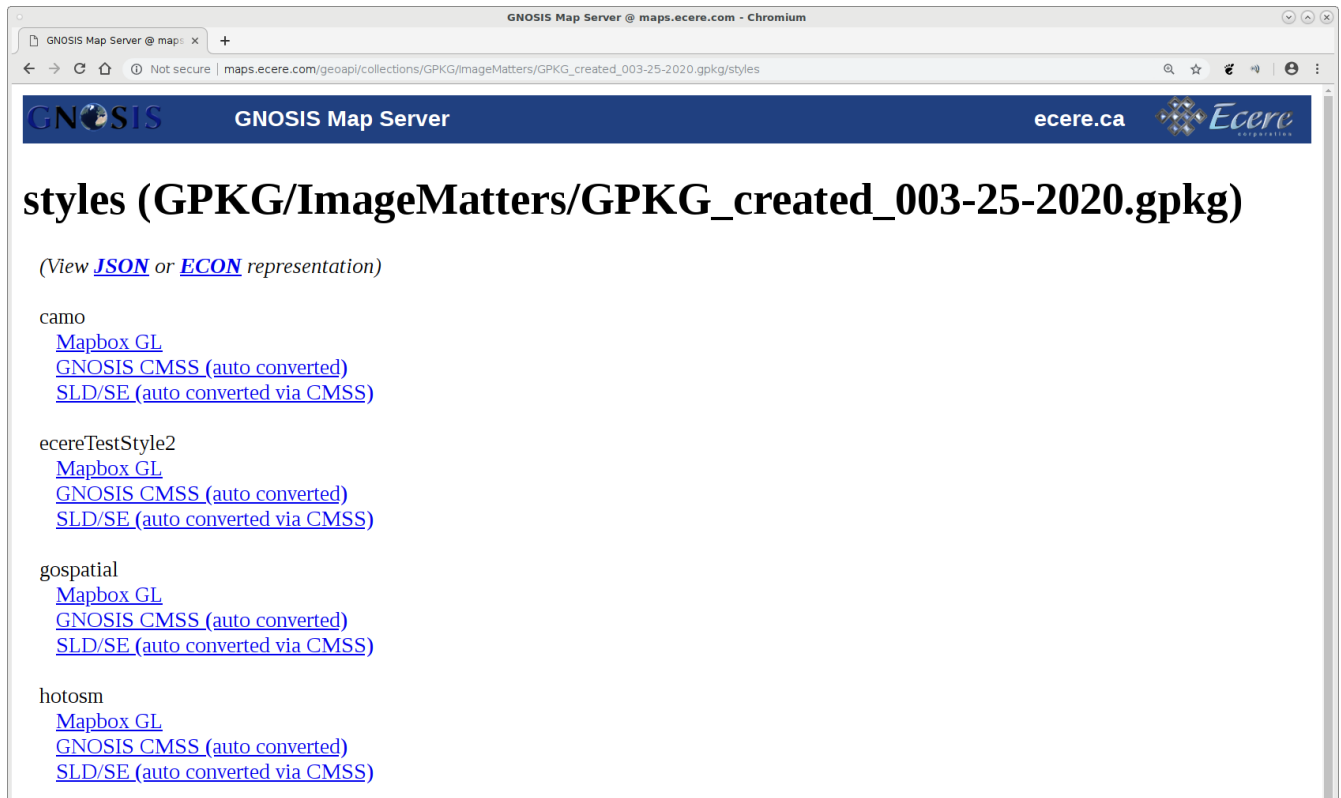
GNOSIS Map Server @ maps.ecere.com - Chromium

GNOSIS Map Server @ maps ×

+

Not secure | maps.ecere.com/geoapi/collections/GPKG/ImageMatters/GPKG_created_003-25-2020.gpkg/styles

GNOSIS

GNOSIS Map Server

ecere.ca

Ecere corporation

# styles (GPKG/ImageMatters/GPKG_created_003-25-2020.gpkg)

(View JSON or ECON representation)

camo
Mapbox GL
GNOSIS CMSS (auto converted)
SLD/SE (auto converted via CMSS)

ecereTestStyle2
Mapbox GL
GNOSIS CMSS (auto converted)
SLD/SE (auto converted via CMSS)

gospatial
Mapbox GL
GNOSIS CMSS (auto converted)
SLD/SE (auto converted via CMSS)

hotosm
Mapbox GL
GNOSIS CMSS (auto converted)
SLD/SE (auto converted via CMSS)